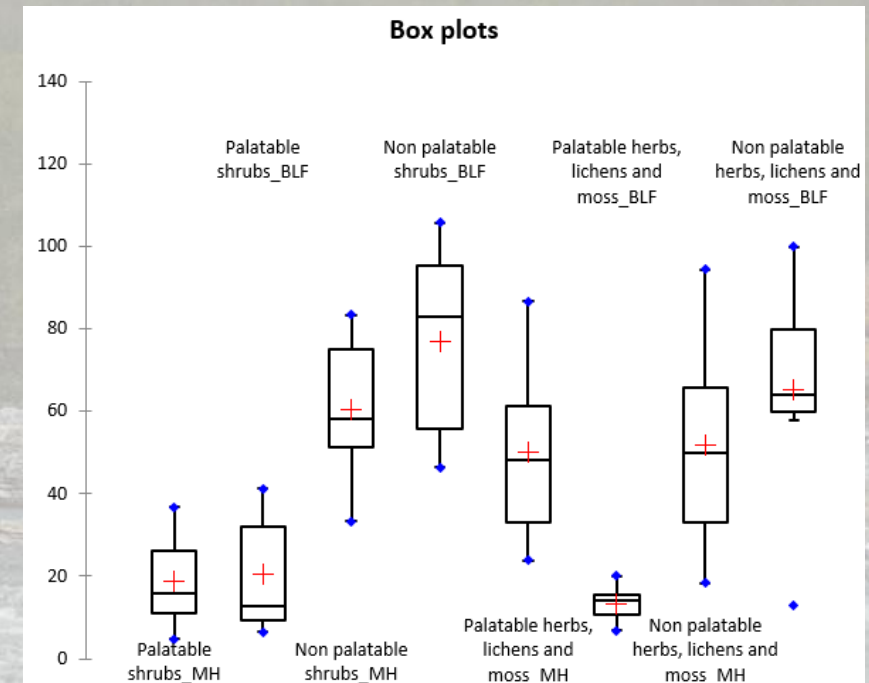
Box plots

140
120
100
80
60
40
20
0

Palatable shrubs_BLF

Non palatable shrubs_BLF

Palatable herbs, lichens and moss_BLF

Non palatable herbs, lichens and moss_BLF

Palatable shrubs_MH

Non palatable shrubs_MH

Palatable herbs, lichens and moss_MH

Non palatable herbs, lichens and moss_MH